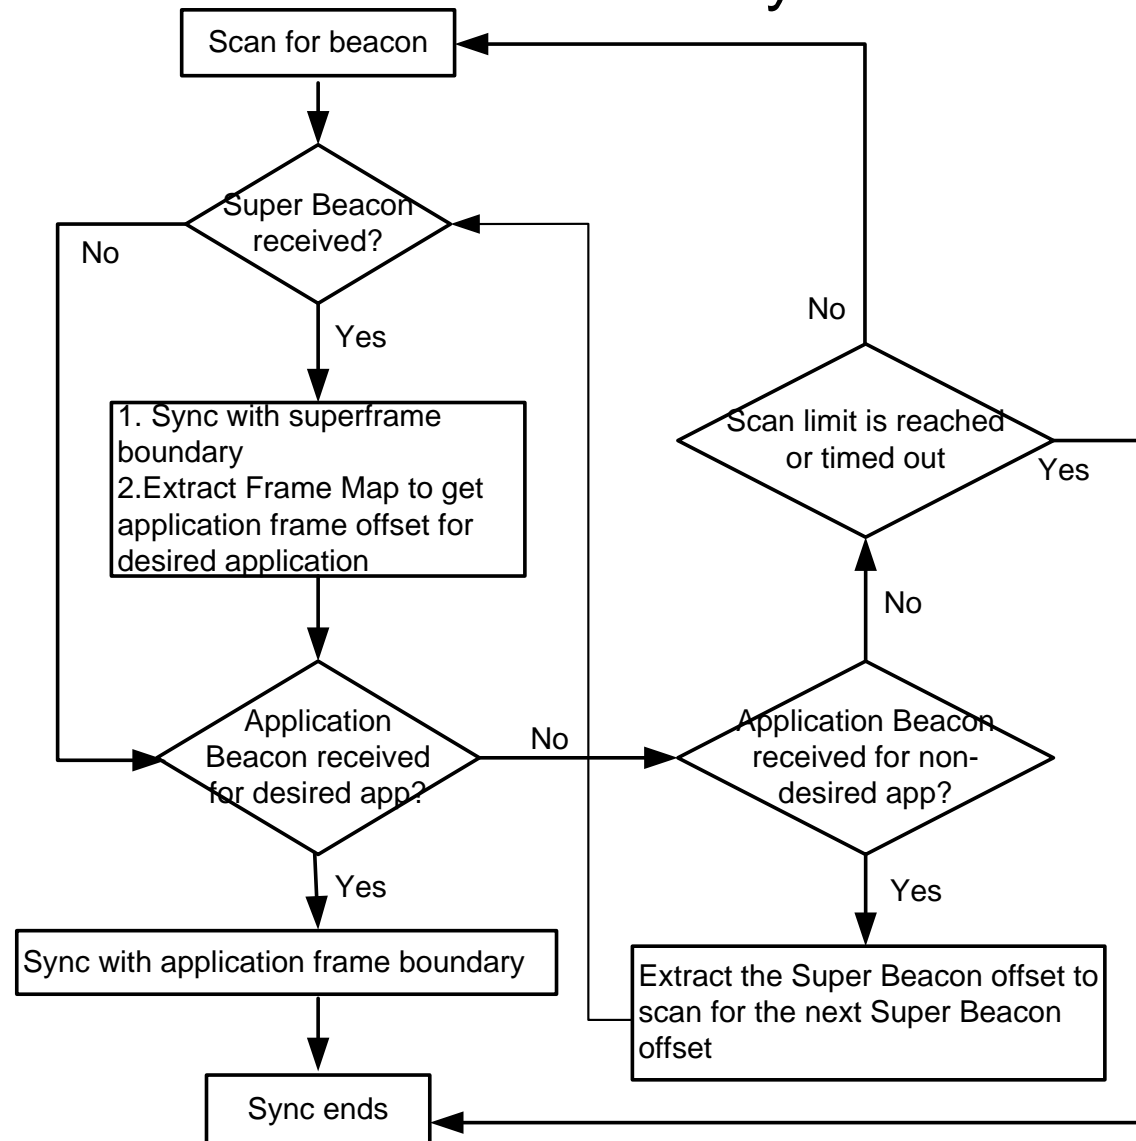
Scan for beacon

Super Beacon received?

No

Yes

1. Sync with superframe boundary
2.Extract Frame Map to get application frame offset for desired application

Application Beacon received for desired app?

No

Yes

Sync with application frame boundary

Sync ends

No

Scan limit is reached or timed out

Yes

No

Application Beacon received for non-desired app?

Yes

Extract the Super Beacon offset to scan for the next Super Beacon offset